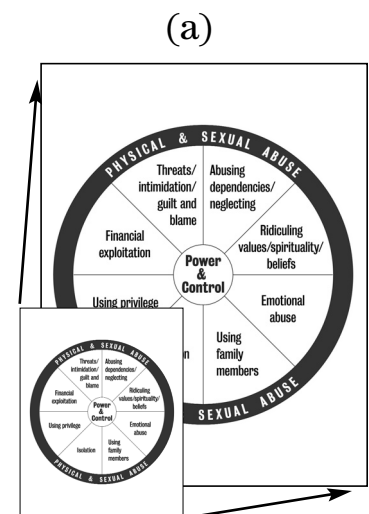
(a)

PHYSICAL & SEXUAL ABUSE

Threats/ intimidation/ guilt and blame

Abusing dependencies/ neglecting

Ridiculing values/spirituality/ beliefs

Emotional abuse

Using family members

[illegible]n

Using privilege

Financial exploitation

Power & Control

SEXUAL ABUSE

PHYSICAL & SEXUAL ABUSE

Threats/ intimidation/ guilt and blame

Abusing dependencies/ neglecting

Ridiculing values/spirituality/ beliefs

Emotional abuse

Using family members

Isolation

Using privilege

Financial exploitation

Power & Control

PHYSICAL & SEXUAL ABUSE